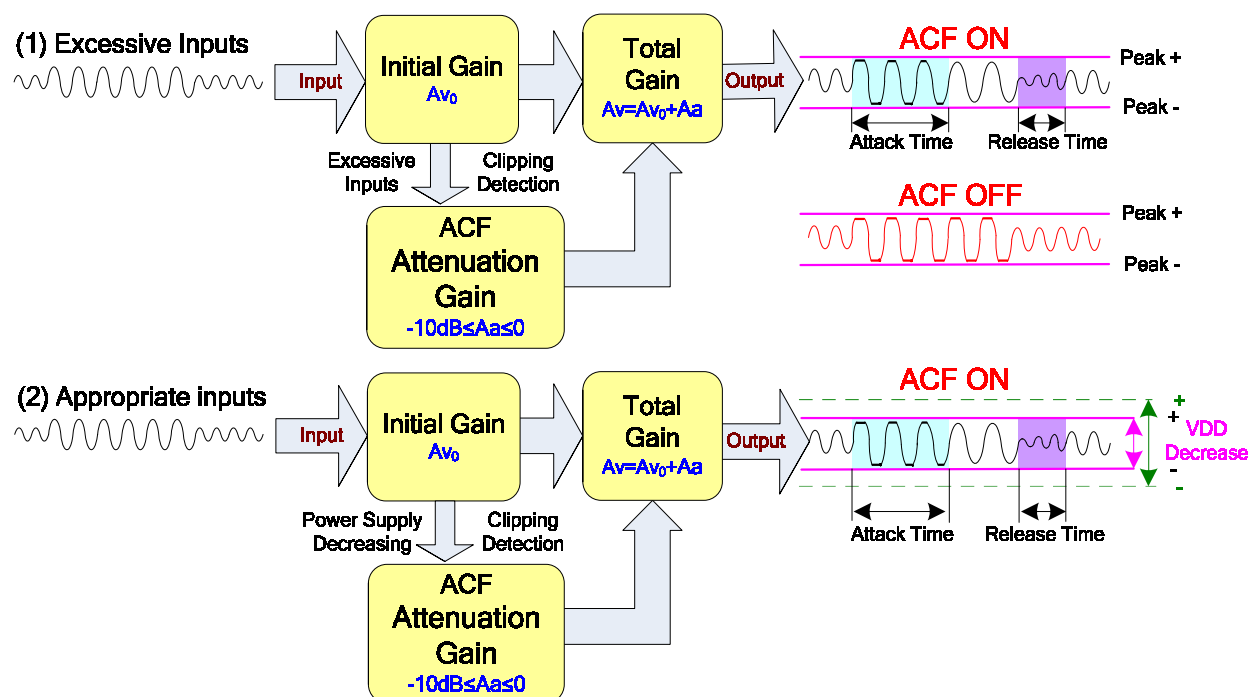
(1) Excessive Inputs

Input

Initial Gain
$Av_0$

Total Gain
$Av=Av_0+Aa$

Output

ACF ON

Peak +

Peak -

Attack Time

Release Time

Excessive Inputs

Clipping Detection

ACF Attenuation Gain
$-10dB\leq Aa\leq 0$

ACF OFF

Peak +

Peak -

(2) Appropriate inputs

Input

Initial Gain
$Av_0$

Total Gain
$Av=Av_0+Aa$

Output

ACF ON

+
+
VDD Decrease
-
-

Attack Time

Release Time

Power Supply Decreasing

Clipping Detection

ACF Attenuation Gain
$-10dB\leq Aa\leq 0$